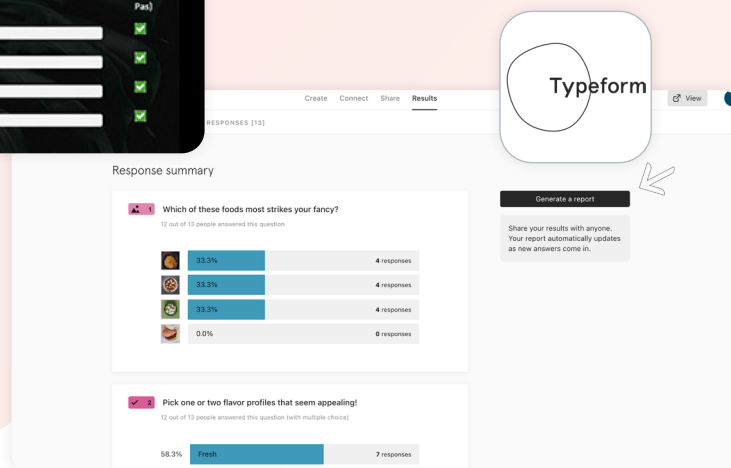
Pas)

Typeform

Create Connect Share Results

View

RESPONSES [13]

Response summary

Generate a report

Share your results with anyone. Your report automatically updates as new answers come in.

1 Which of these foods most strikes your fancy?

12 out of 13 people answered this question

33.3% 4 responses

33.3% 4 responses

33.3% 4 responses

0.0% 0 responses

2 Pick one or two flavor profiles that seem appealing!

12 out of 13 people answered this question (with multiple choice)

58.3% Fresh 7 responses